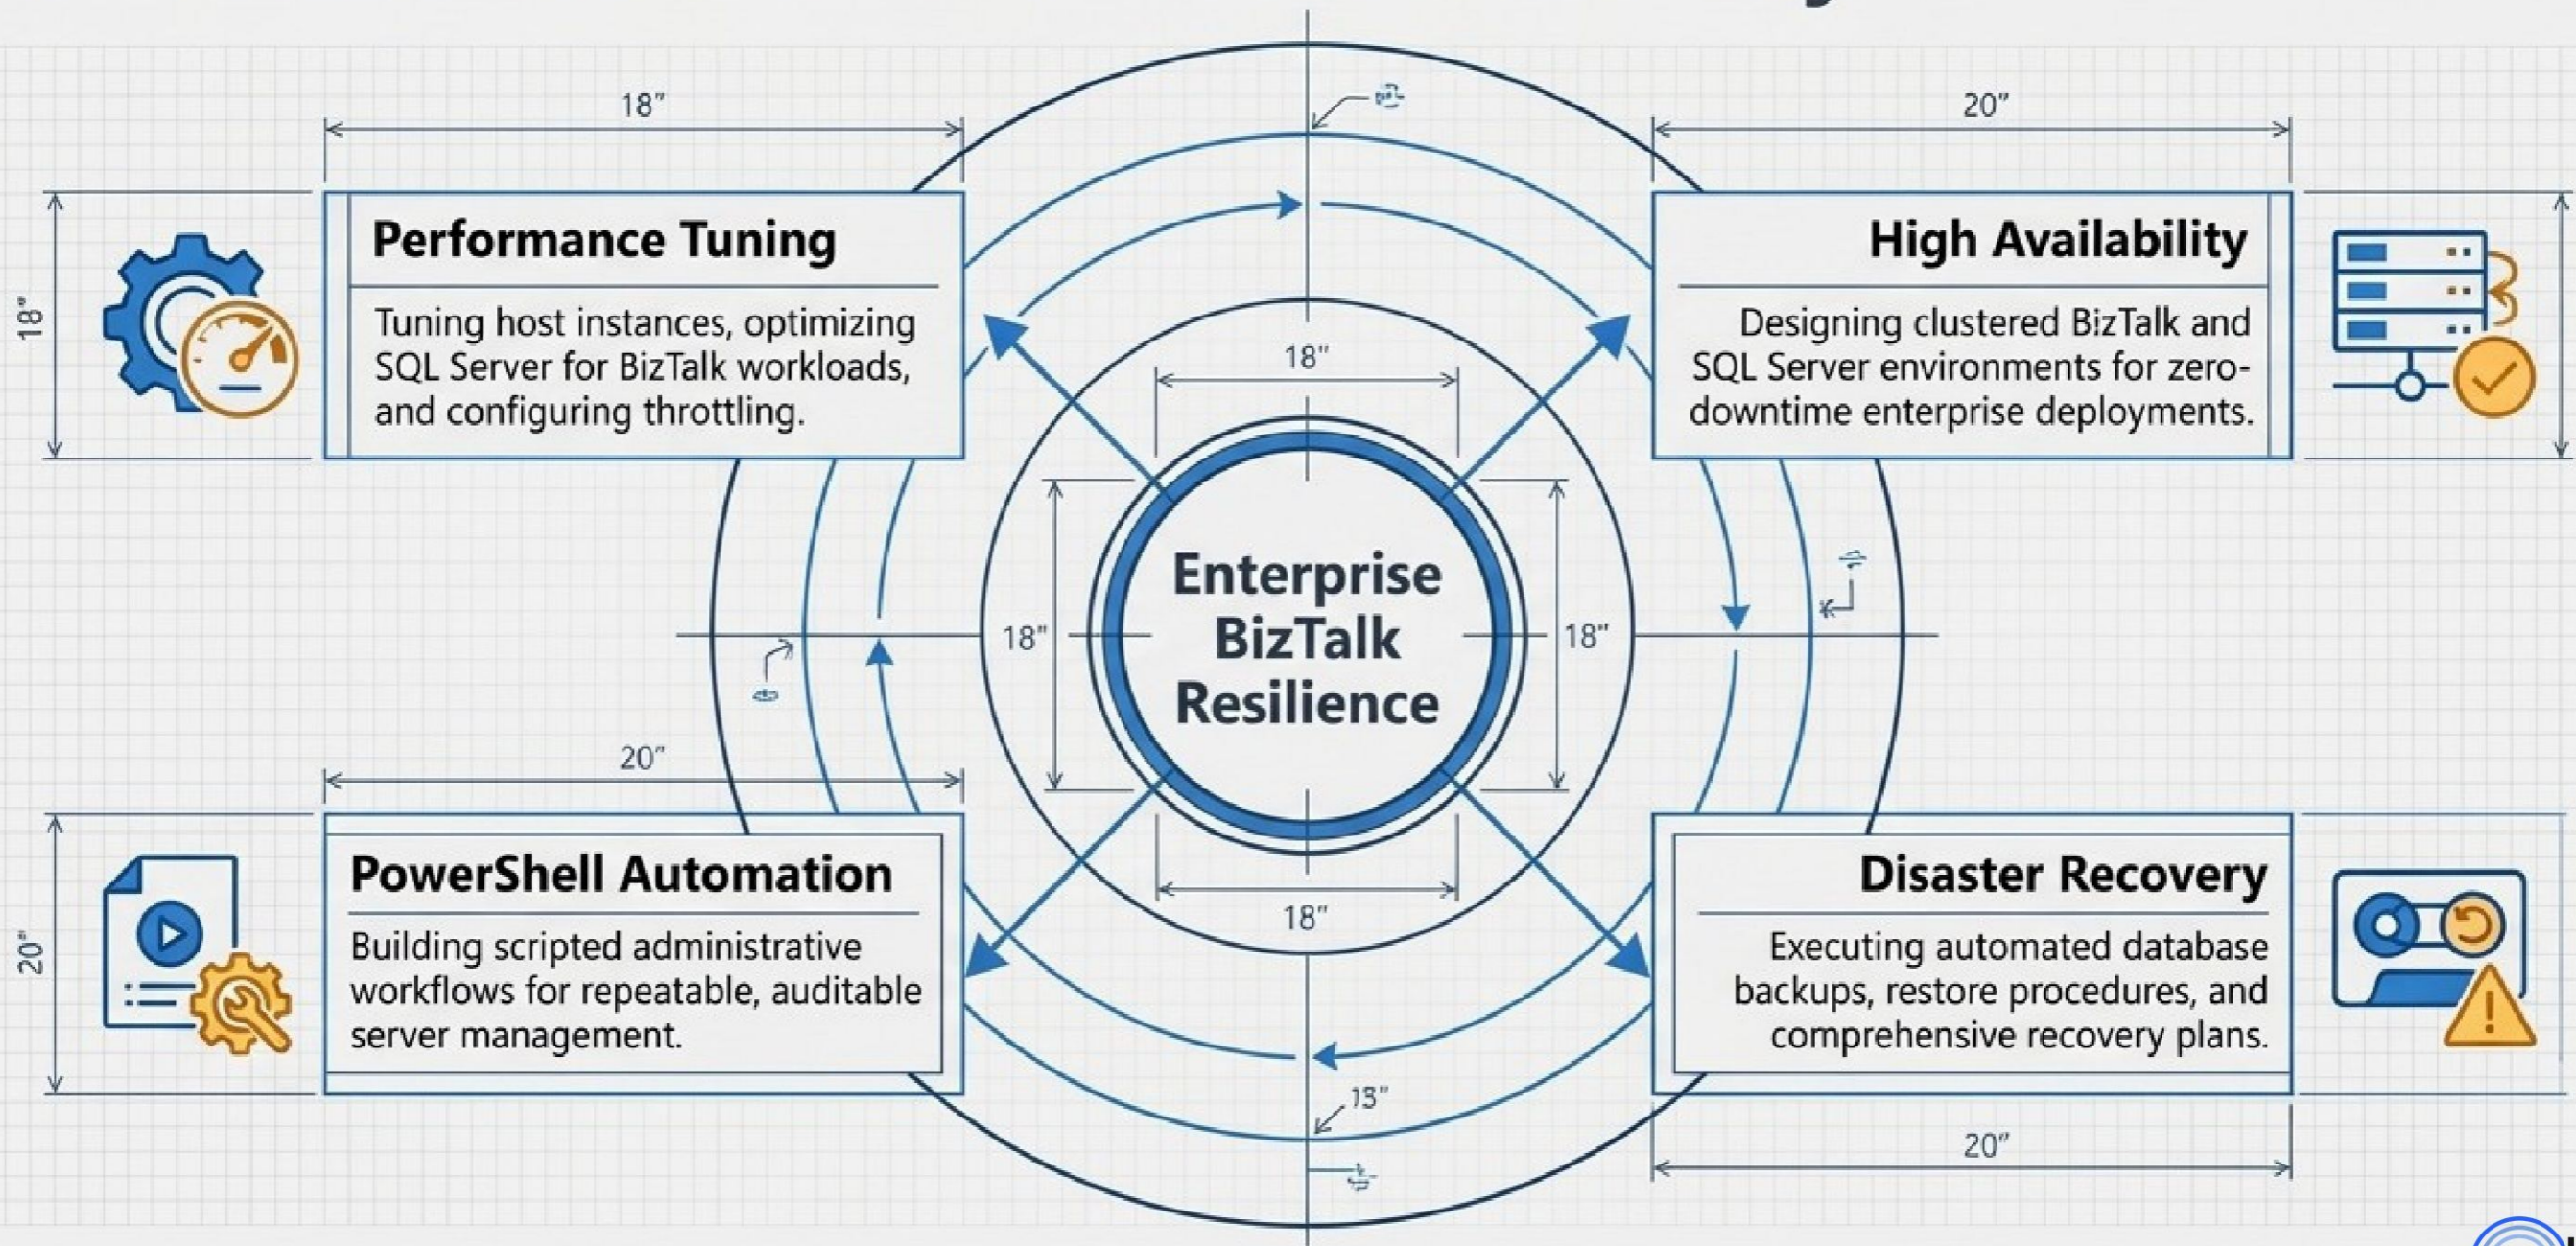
18"

20"

18"

Performance Tuning

Tuning host instances, optimizing SQL Server for BizTalk workloads, and configuring throttling.

High Availability

Designing clustered BizTalk and SQL Server environments for zero-downtime enterprise deployments.

18"

18"

Enterprise BizTalk Resilience

18"

18"

20"

20"

PowerShell Automation

Building scripted administrative workflows for repeatable, auditable server management.

Disaster Recovery

Executing automated database backups, restore procedures, and comprehensive recovery plans.

13"

20"